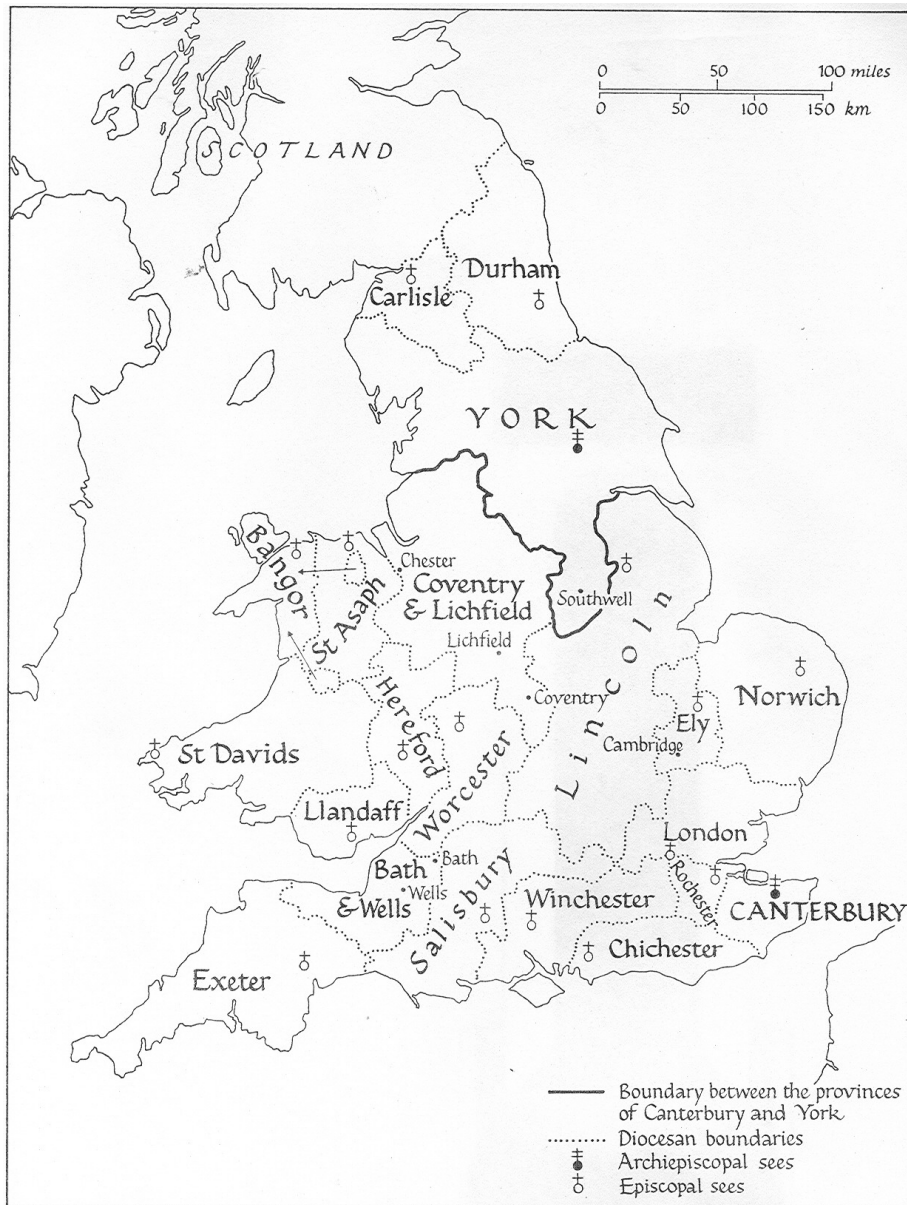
0 50 100 miles
0 50 100 150 km

SCOTLAND

Durham
Carlisle

YORK

Bangor
St Asaph
Chester
Coventry & Lichfield
Southwell
Lincoln
Lichfield
Coventry
Norwich
Ely
Cambridge
Hereford
Worcester
St Davids
Llandaff
London
Bath
Bath
Wells
& Wells
Salisbury
Winchester
Rochester
CANTERBURY
Chichester
Exeter

Boundary between the provinces of Canterbury and York
Diocesan boundaries
Archiepiscopal sees
Episcopal sees